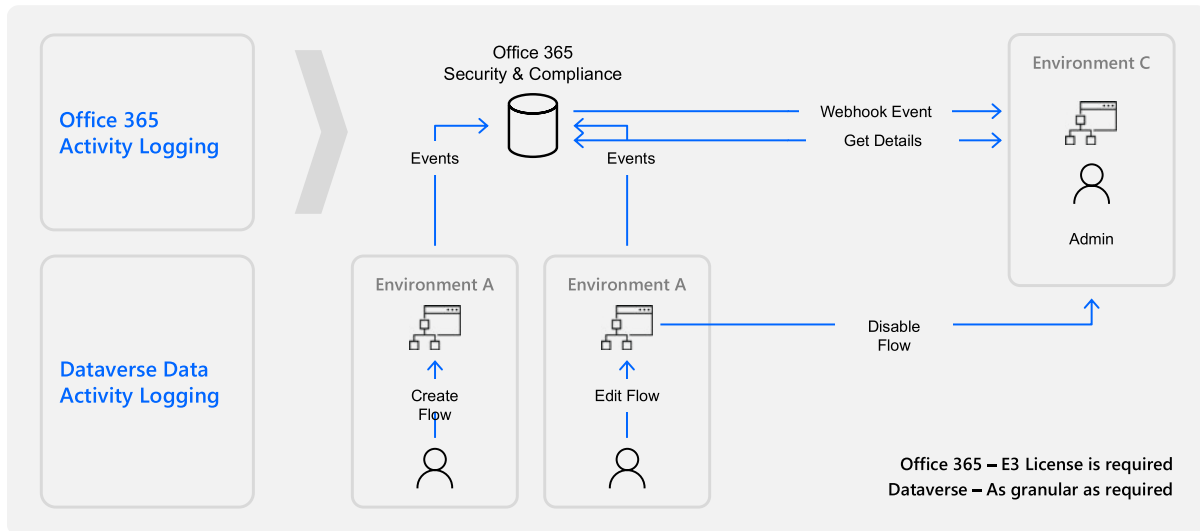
Office 365 Activity Logging

Dataverse Data Activity Logging

Office 365 Security & Compliance

Events

Events

Webhook Event

Get Details

Environment C

Admin

Environment A

Create Flow

Environment A

Edit Flow

Disable Flow

Office 365 – E3 License is required
Dataverse – As granular as required